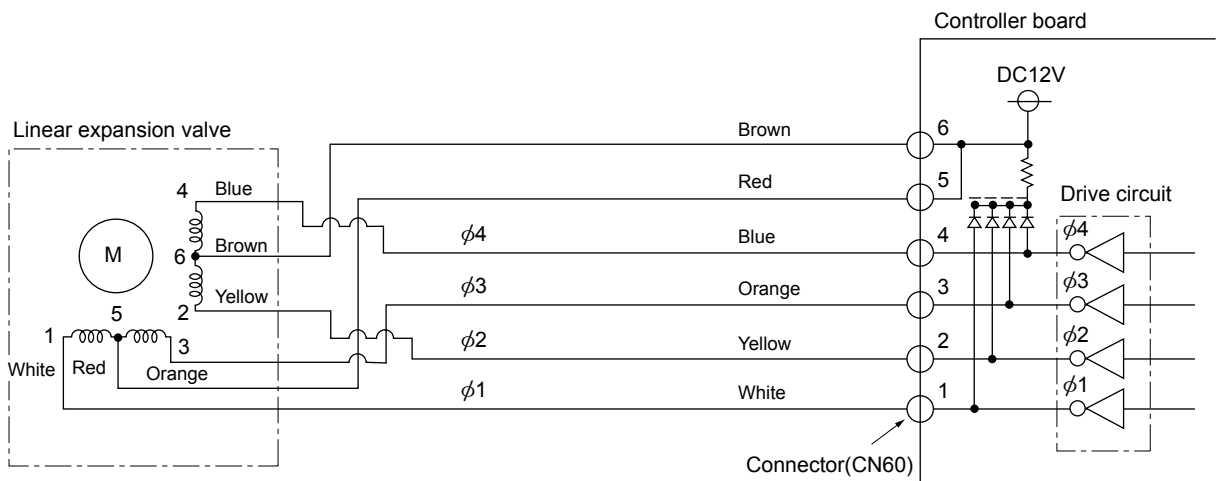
Controller board

DC12V

Linear expansion valve

Brown

6

Red

5

Drive circuit

4

Blue

M

6

Brown

$\phi4$

Blue

4

$\phi4$

2

Yellow

$\phi3$

Orange

3

$\phi3$

1

5

3

$\phi2$

Yellow

2

$\phi2$

White

Red

Orange

$\phi1$

White

1

$\phi1$

Connector(CN60)